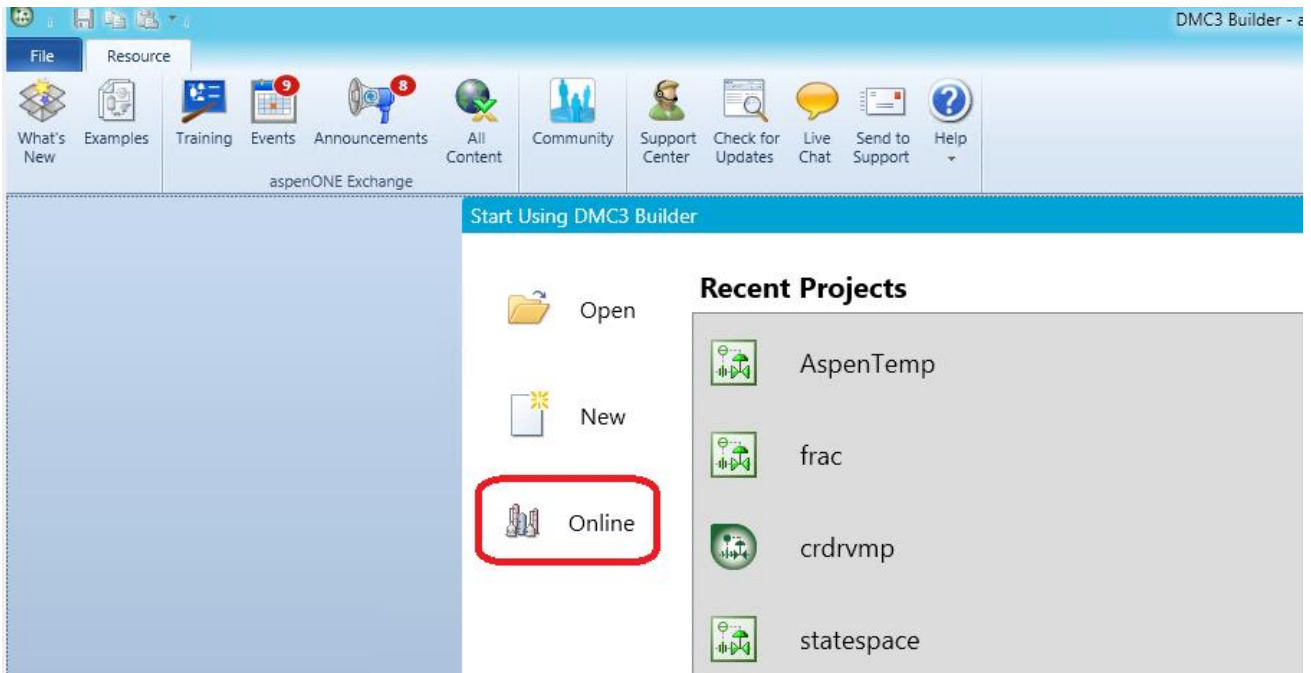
DMC3 Builder - a

File

Resource

What's New

Examples

Training

9

Events

8

Announcements

All Content

aspenONE Exchange

Community

Support Center

Check for Updates

Live Chat

Send to Support

Help

Start Using DMC3 Builder

Open

New

Online

Recent Projects

AspenTemp

frac

crdrvmp

statespace